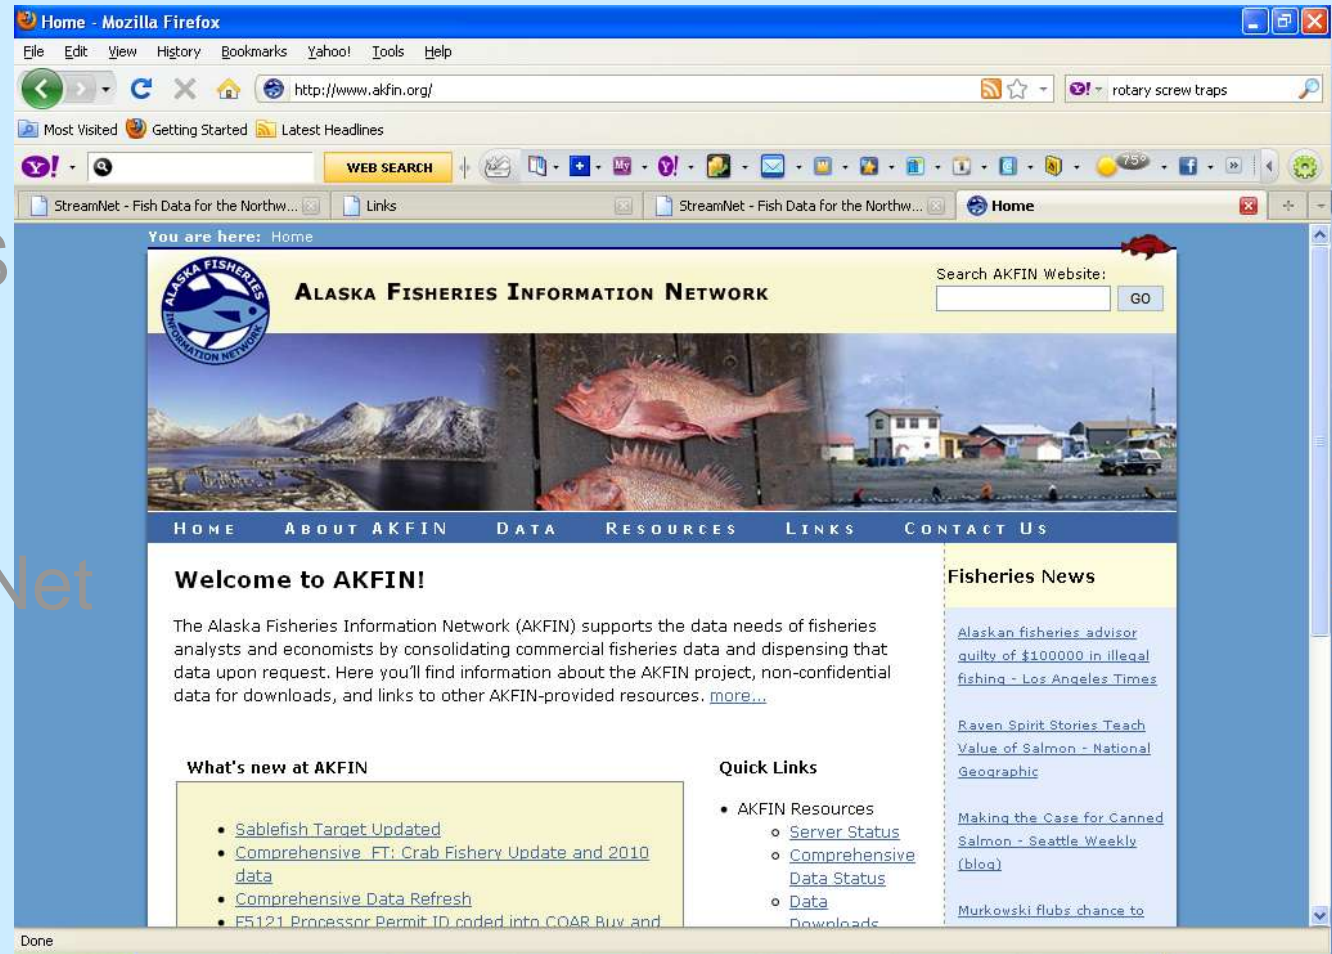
Home - Mozilla Firefox

File Edit View History Bookmarks Yahoo! Tools Help

http://www.akfin.org/

rotary screw traps

Most Visited Getting Started Latest Headlines

WEB SEARCH

75°

StreamNet - Fish Data for the Northw... Links StreamNet - Fish Data for the Northw... Home

You are here: Home

ALASKA FISHERIES INFORMATION NETWORK

Search AKFIN Website:

GO

HOME ABOUT AKFIN DATA RESOURCES LINKS CONTACT US

Welcome to AKFIN!

The Alaska Fisheries Information Network (AKFIN) supports the data needs of fisheries analysts and economists by consolidating commercial fisheries data and dispensing that data upon request. Here you'll find information about the AKFIN project, non-confidential data for downloads, and links to other AKFIN-provided resources. more...

What's new at AKFIN

- Sablefish Target Updated
- Comprehensive FT: Crab Fishery Update and 2010 data
- Comprehensive Data Refresh
- F5121 Processor Permit ID coded into COAR Buy and

Quick Links

- AKFIN Resources
  - Server Status
  - Comprehensive Data Status
  - Data Downloads

Fisheries News

Alaskan fisheries advisor guilty of $100000 in illegal fishing - Los Angeles Times

Raven Spirit Stories Teach Value of Salmon - National Geographic

Making the Case for Canned Salmon - Seattle Weekly (blog)

Murkowski flubs chance to

Done

s

Net